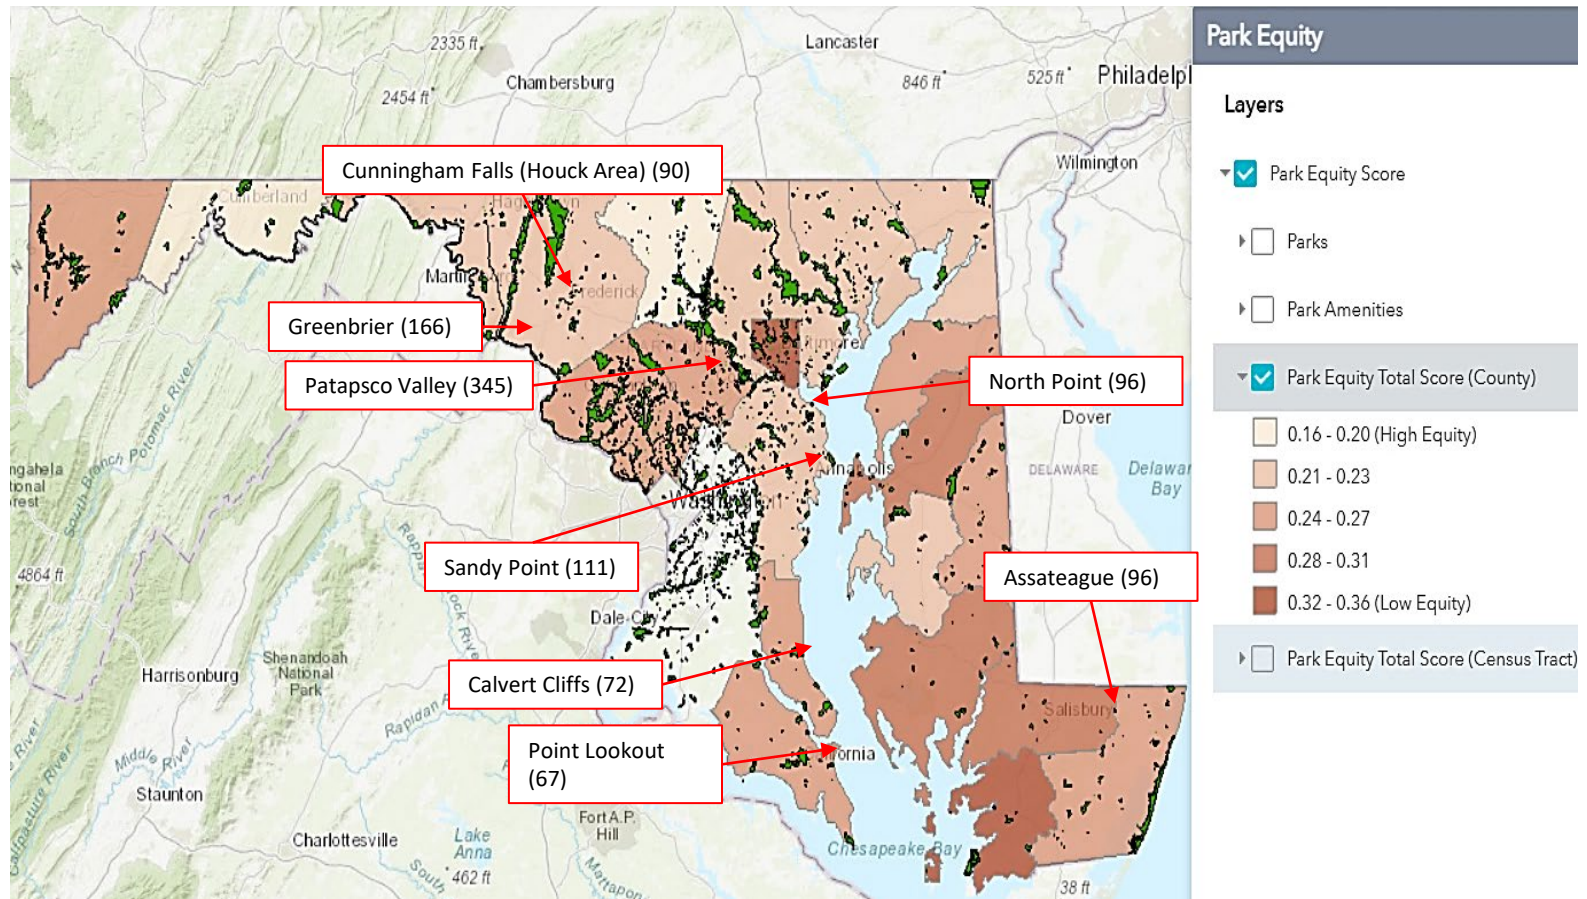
Cunningham Falls (Houck Area) (90)

Greenbrier (166)

Patapsco Valley (345)

North Point (96)

Sandy Point (111)

Assateague (96)

Calvert Cliffs (72)

Point Lookout (67)

2335 ft
Lancaster
Chambersburg
2454 ft
846 ft
525 ft
Philadelp
Wilmington
Cumberland
Hagerstown
Martinsburg
Frederick
Baltimore
Dover
DELAWARE
Delaware Bay
Annapolis
Washington
ngahela tional rest
South Branch Potomac River
Potomac River
Rappahannock River
4864 ft
Dale City
Harrisonburg
Shenandoah National Park
Rapidan River
Middle River
Calfpasture River
Staunton
Charlottesville
Lake Anna
South
462 ft
Fort A.P. Hill
Mattaponi
California
Salisbury
Chesapeake Bay
38 ft

Park Equity
Layers
Park Equity Score
Parks
Park Amenities
Park Equity Total Score (County)
0.16 - 0.20 (High Equity)
0.21 - 0.23
0.24 - 0.27
0.28 - 0.31
0.32 - 0.36 (Low Equity)
Park Equity Total Score (Census Tract)